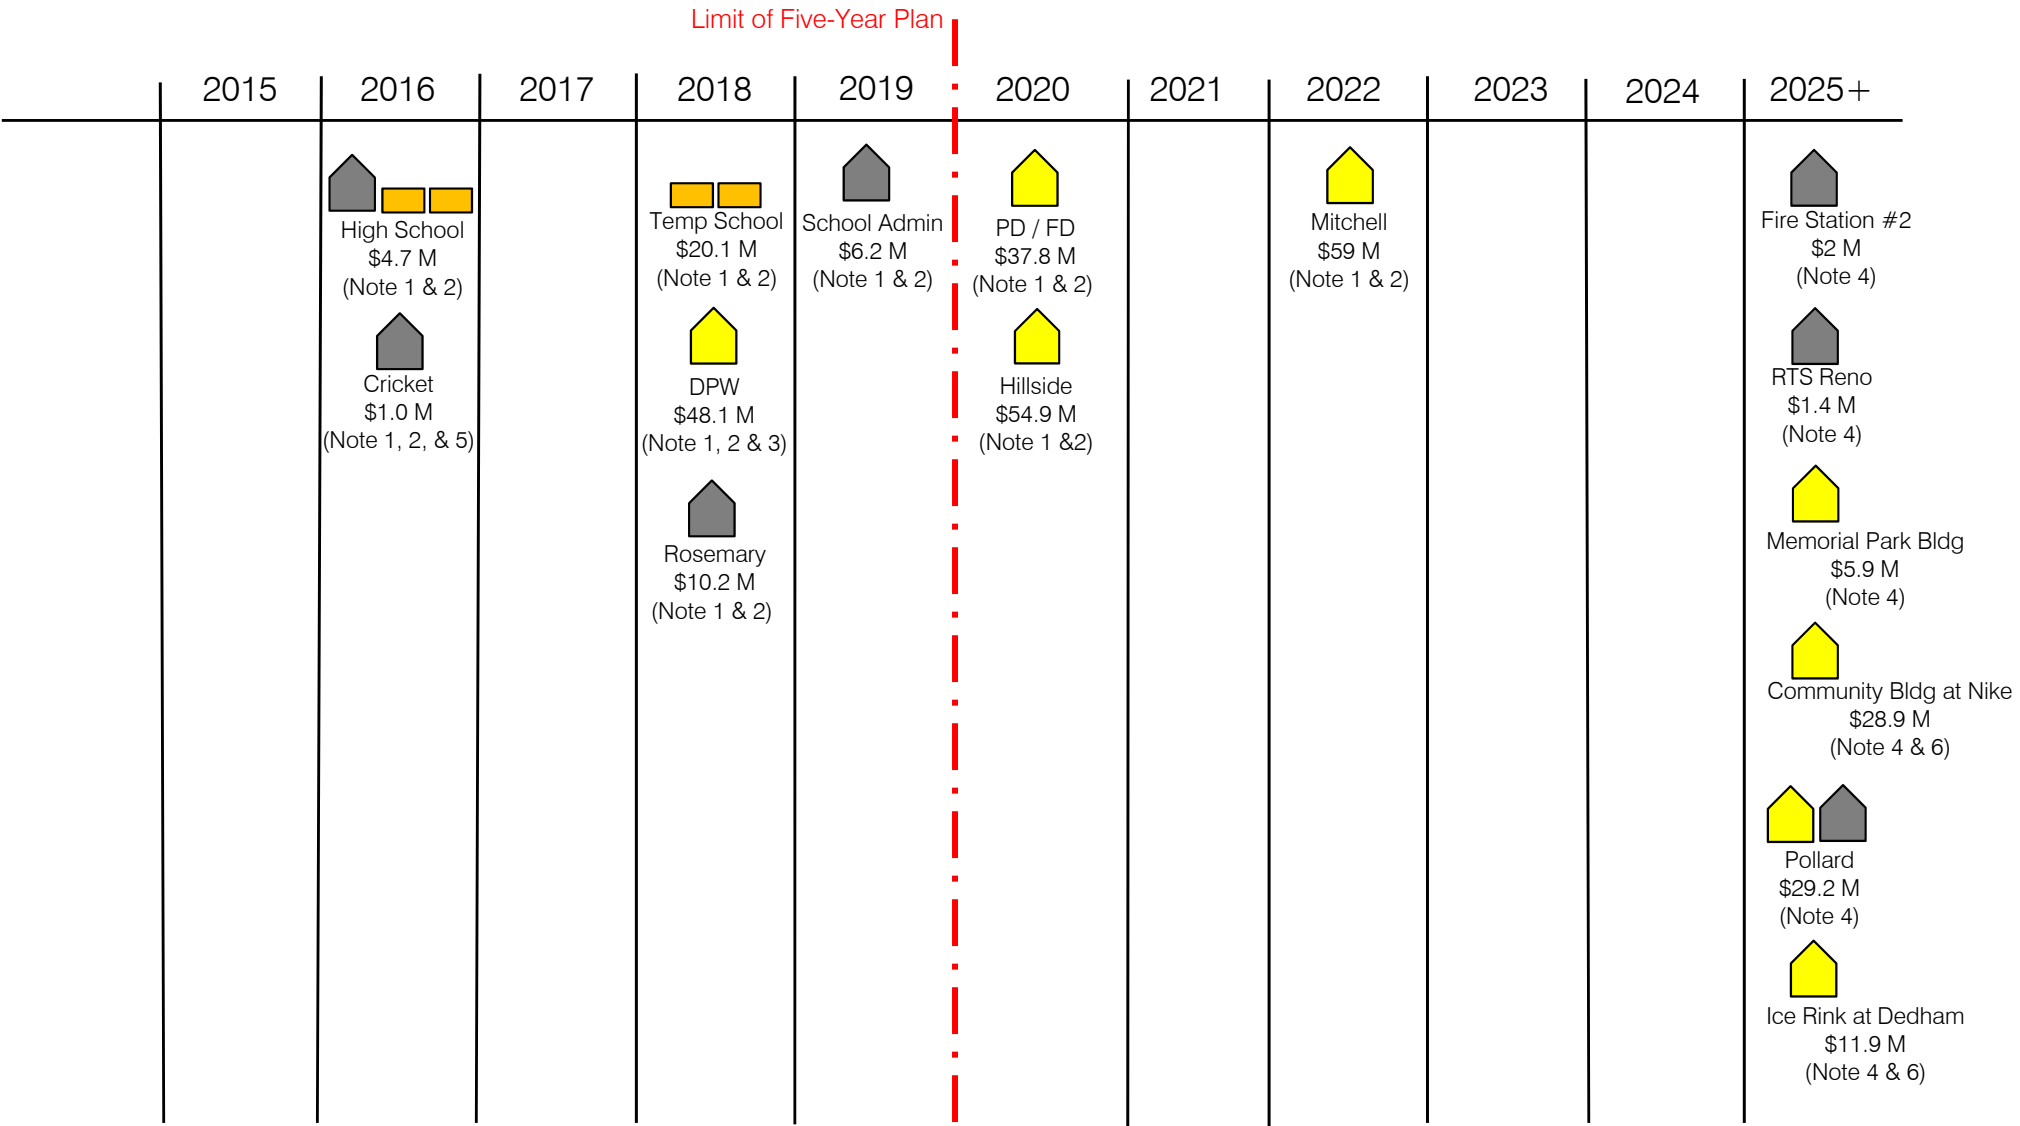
Limit of Five-Year Plan

| 2015 | 2016 | 2017 | 2018 | 2019 | 2020 | 2021 | 2022 | 2023 | 2024 | 2025+ |
|---|---|---|---|---|---|---|---|---|---|---|

High School
$4.7 M
(Note 1 & 2)

Cricket
$1.0 M
(Note 1, 2, & 5)

Temp School
$20.1 M
(Note 1 & 2)

DPW
$48.1 M
(Note 1, 2 & 3)

Rosemary
$10.2 M
(Note 1 & 2)

School Admin
$6.2 M
(Note 1 & 2)

PD / FD
$37.8 M
(Note 1 & 2)

Hillside
$54.9 M
(Note 1 &2)

Mitchell
$59 M
(Note 1 & 2)

Fire Station #2
$2 M
(Note 4)

RTS Reno
$1.4 M
(Note 4)

Memorial Park Bldg
$5.9 M
(Note 4)

Community Bldg at Nike
$28.9 M
(Note 4 & 6)

Pollard
$29.2 M
(Note 4)

Ice Rink at Dedham
$11.9 M
(Note 4 & 6)